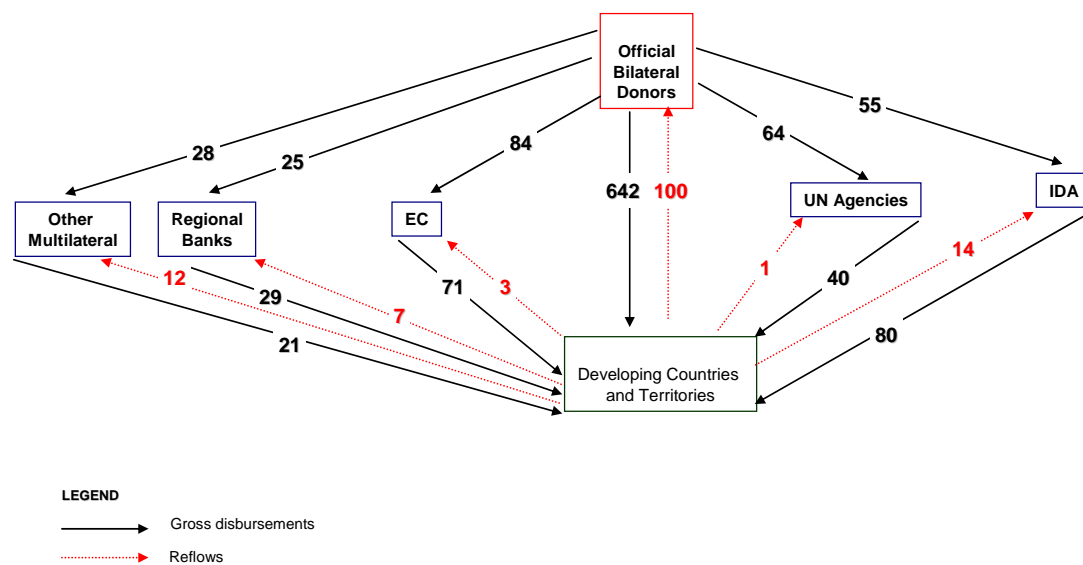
Official Bilateral Donors

28

25

84

642

100

64

55

Other Multilateral

Regional Banks

EC

UN Agencies

IDA

12

29

71

3

1

40

14

7

21

80

Developing Countries and Territories

LEGEND

Gross disbursements

Reflows